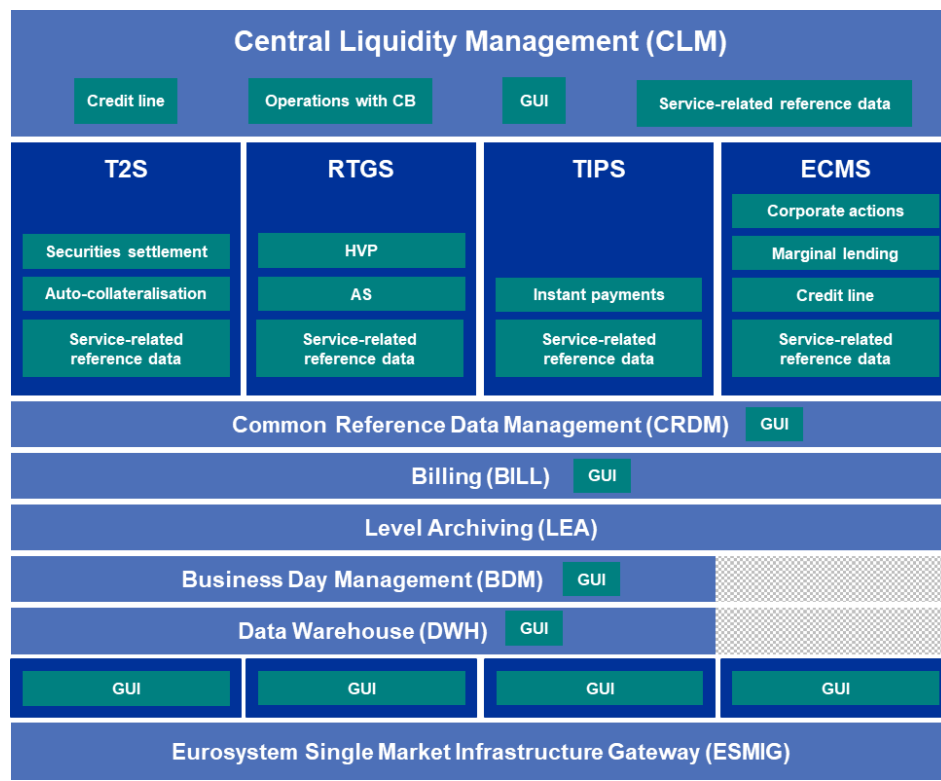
Central Liquidity Management (CLM)

Credit line

Operations with CB

GUI

Service-related reference data

T2S

Securities settlement

Auto-collateralisation

Service-related reference data

RTGS

HVP

AS

Service-related reference data

TIPS

Instant payments

Service-related reference data

ECMS

Corporate actions

Marginal lending

Credit line

Service-related reference data

Common Reference Data Management (CRDM) GUI

Billing (BILL) GUI

Level Archiving (LEA)

Business Day Management (BDM) GUI

Data Warehouse (DWH) GUI

GUI

GUI

GUI

GUI

Eurosystem Single Market Infrastructure Gateway (ESMIG)